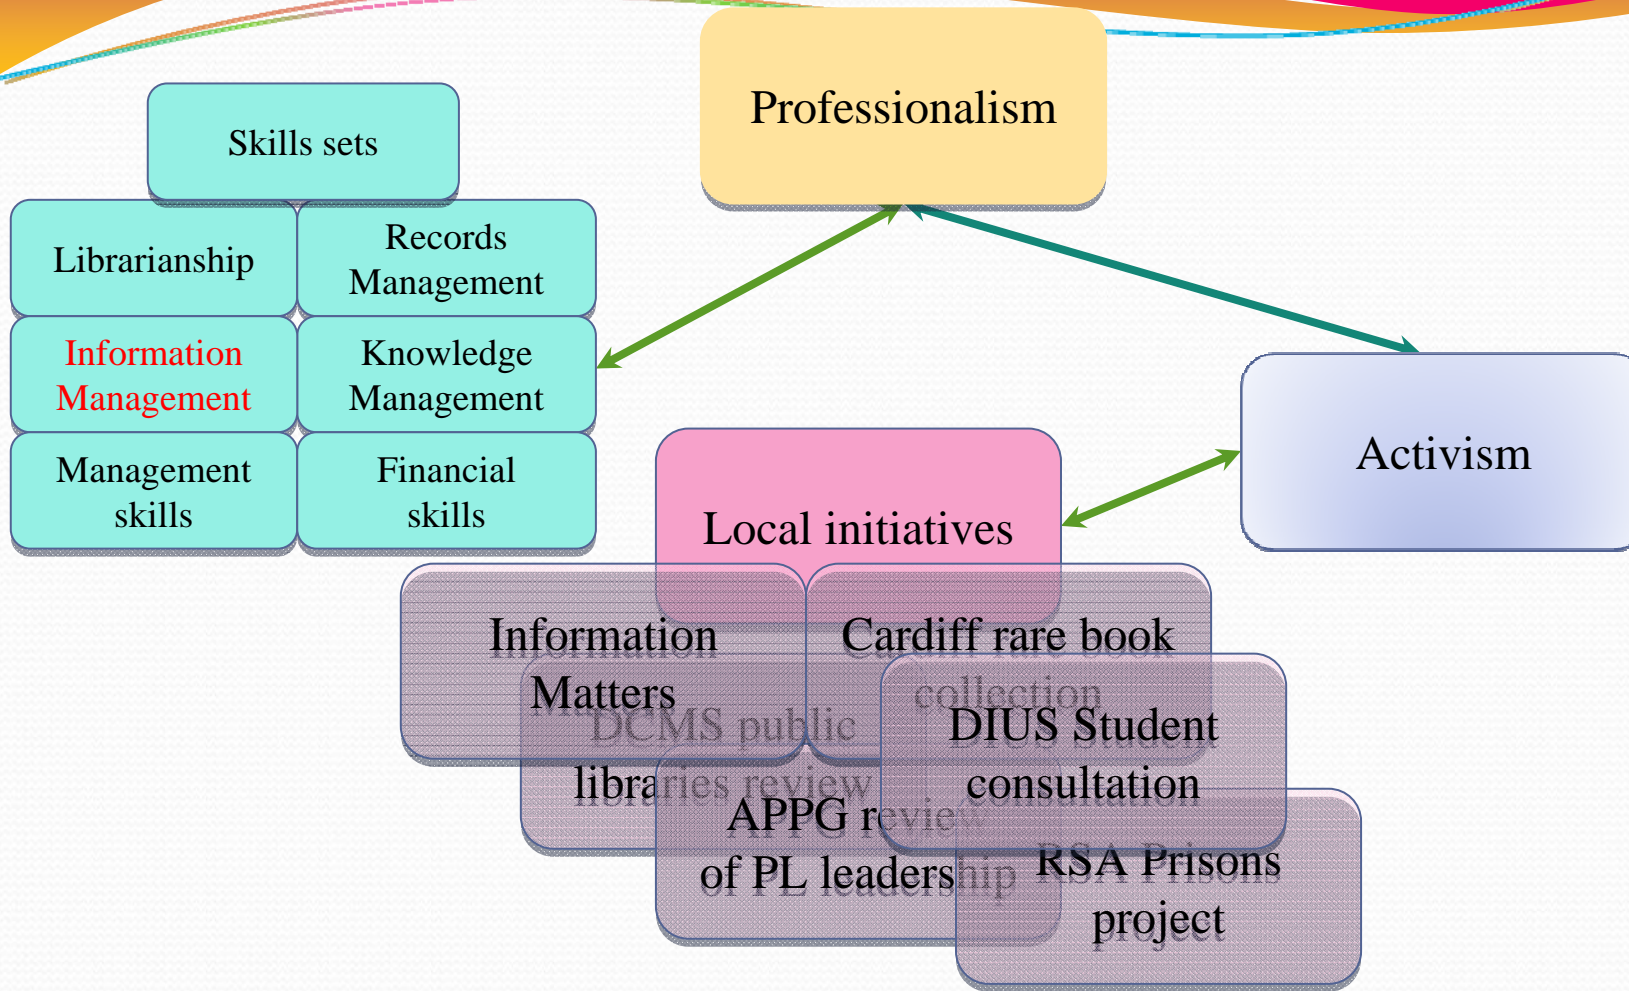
Professionalism

Skills sets

Librarianship

Records Management

Information Management

Knowledge Management

Management skills

Financial skills

Activism

Local initiatives

Information Matters

Cardiff rare book collection

DCMS public libraries review

DIUS Student consultation

APPG review of PL leadership

RSA Prisons project